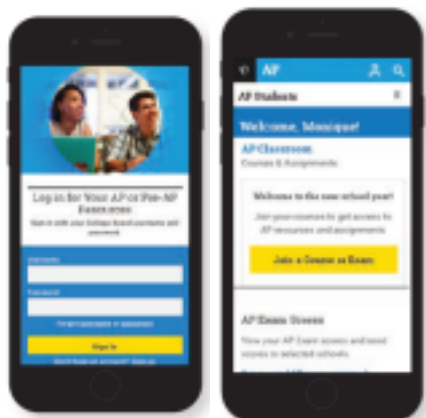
Log in for Your AP or Pre-AP Resources

Sign in with your College Board username and password.

Username

Password

Forgot username or password?

Sign In

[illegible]

AP

AP Students

Welcome, Monique!

AP Classroom

Courses & Assignments

Welcome to the new school year!

Join your courses to get access to AP resources and assignments.

Join a Course or Exam

AP Exam Scores

View your AP Exam scores and send scores to selected schools.

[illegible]